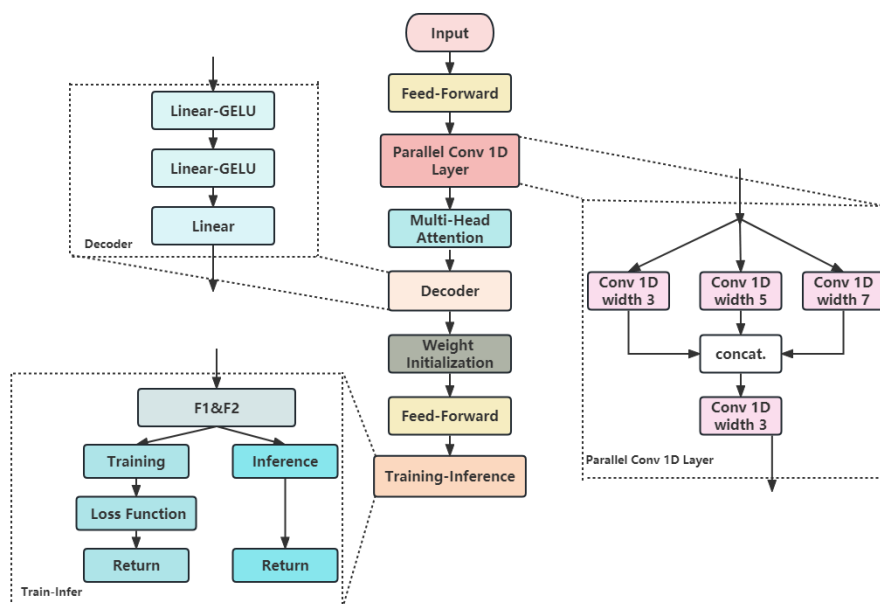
Input

Feed-Forward

Parallel Conv 1D Layer

Multi-Head Attention

Decoder

Weight Initialization

Feed-Forward

Training-Inference

Linear-GELU

Linear-GELU

Linear

Decoder

F1&F2

Training

Inference

Loss Function

Return

Return

Train-Infer

Conv 1D width 3

Conv 1D width 5

Conv 1D width 7

concat.

Conv 1D width 3

Parallel Conv 1D Layer